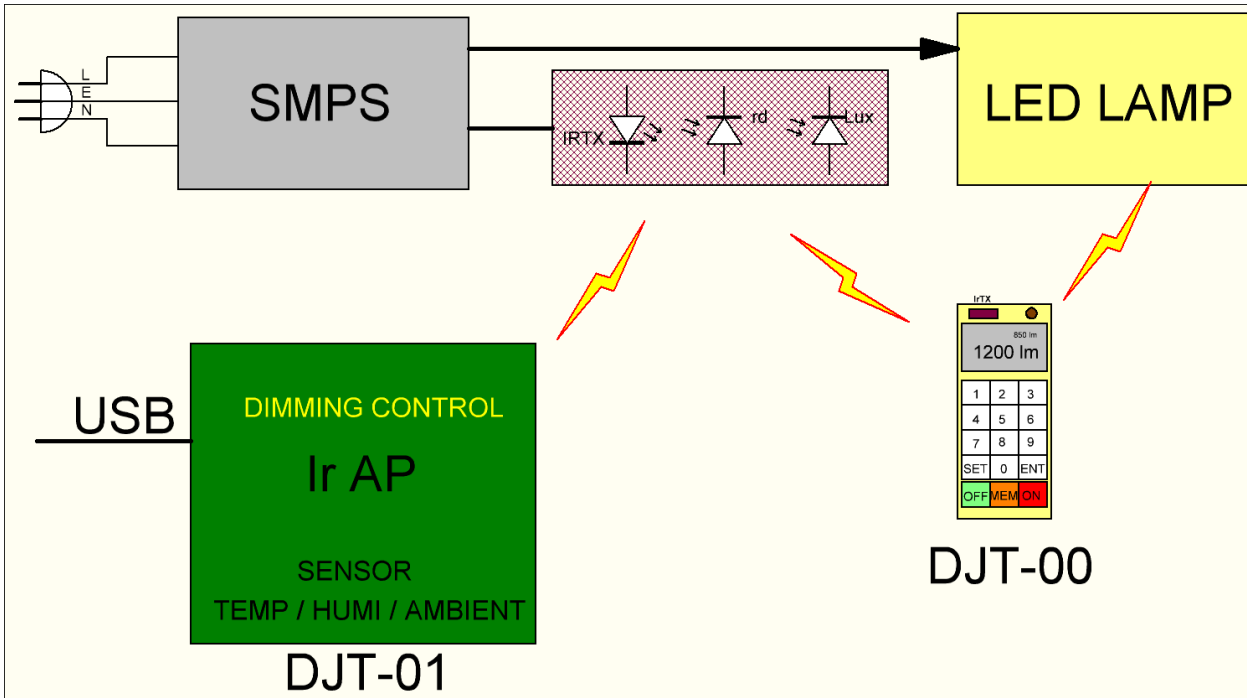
L
E
N

SMPS

IRTX

rd

Lux

LED LAMP

USB

DIMMING CONTROL

Ir AP

SENSOR

TEMP / HUMI / AMBIENT

DJT-01

IrTX

850 lm

1200 lm

| 1 | 2 | 3 |
|---|---|---|
| 4 | 5 | 6 |
| 7 | 8 | 9 |
| SET | 0 | ENT |
| OFF | MEM | ON |

DJT-00